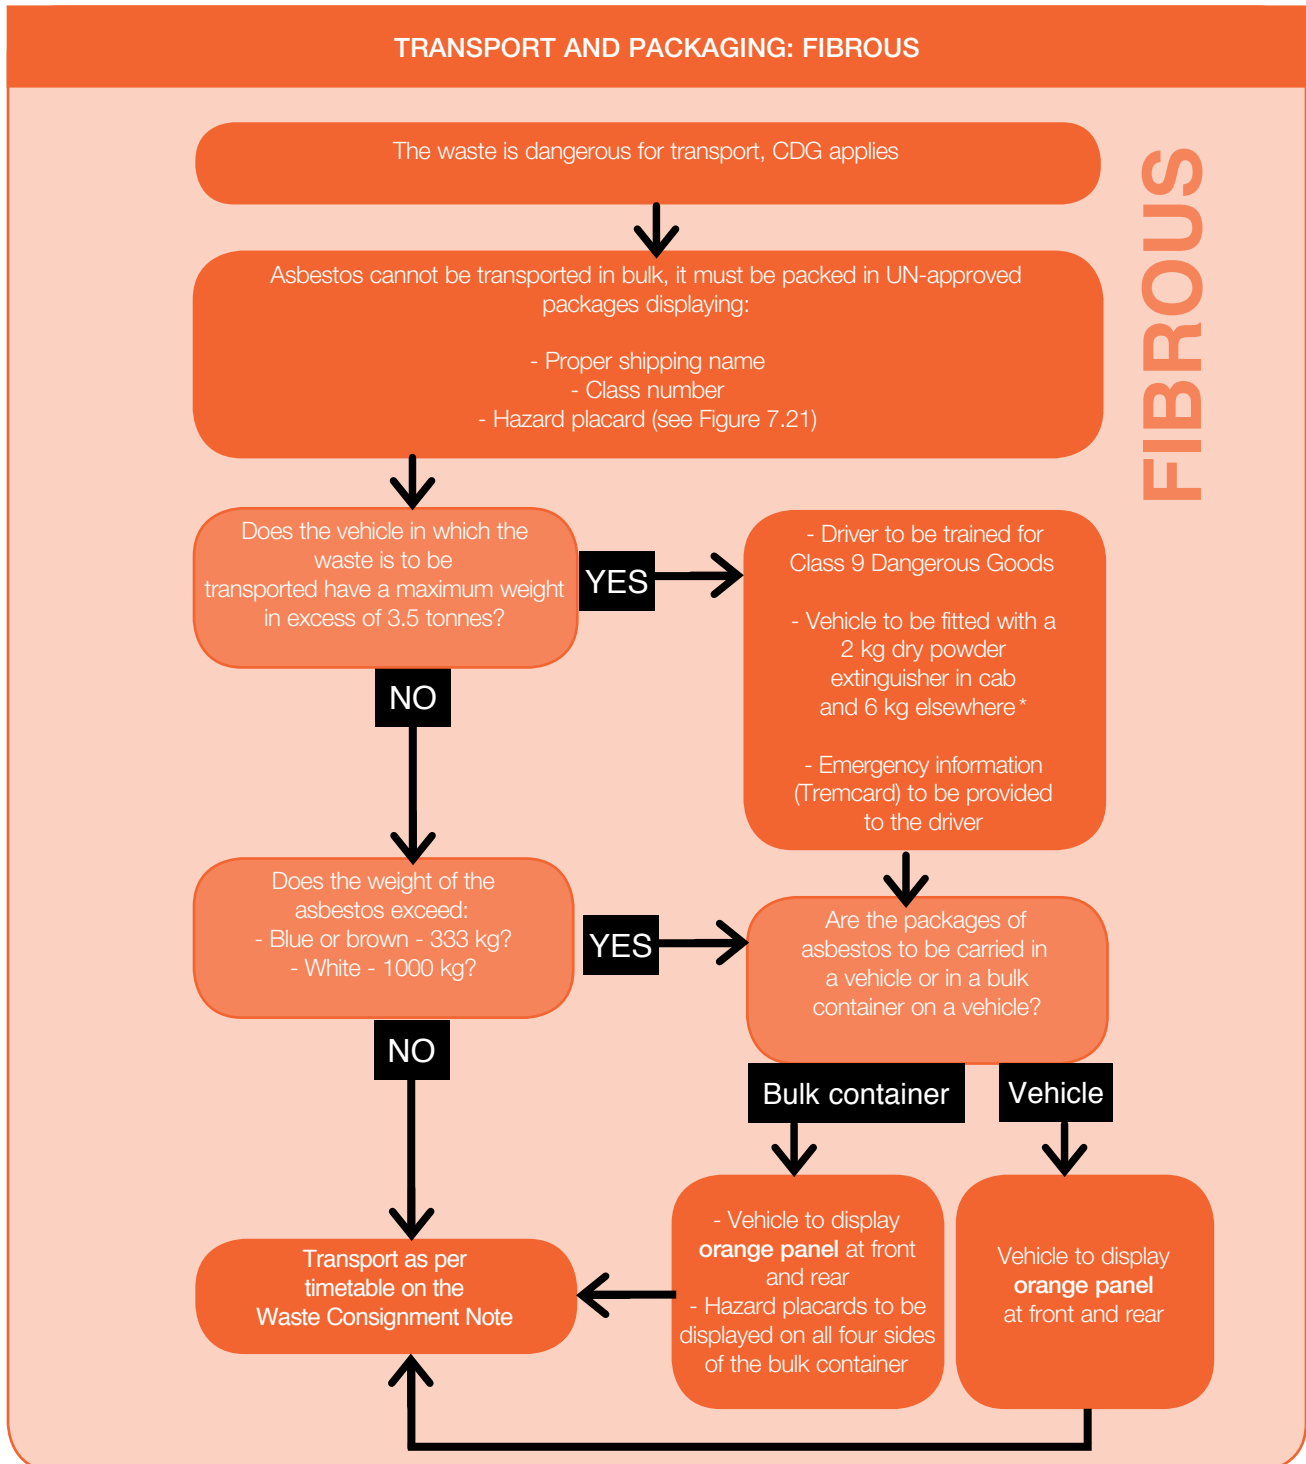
TRANSPORT AND PACKAGING: FIBROUS

FIBROUS

The waste is dangerous for transport, CDG applies

Asbestos cannot be transported in bulk, it must be packed in UN-approved packages displaying:

- Proper shipping name
- Class number
- Hazard placard (see Figure 7.21)

Does the vehicle in which the waste is to be transported have a maximum weight in excess of 3.5 tonnes?

YES

- Driver to be trained for Class 9 Dangerous Goods

- Vehicle to be fitted with a 2 kg dry powder extinguisher in cab and 6 kg elsewhere*

- Emergency information (Tremcard) to be provided to the driver

NO

Does the weight of the asbestos exceed:
- Blue or brown - 333 kg?
- White - 1000 kg?

YES

Are the packages of asbestos to be carried in a vehicle or in a bulk container on a vehicle?

NO

Bulk container

Vehicle

Transport as per timetable on the Waste Consignment Note

- Vehicle to display **orange panel** at front and rear
- Hazard placards to be displayed on all four sides of the bulk container

Vehicle to display **orange panel** at front and rear